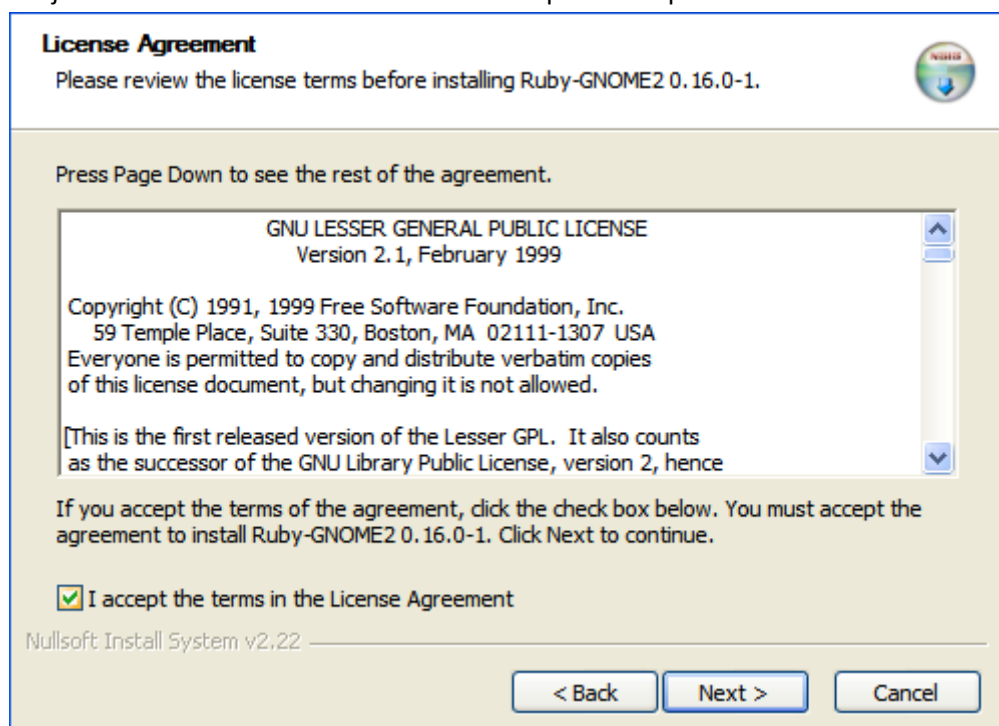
License Agreement
Please review the license terms before installing Ruby-GNOME2 0.16.0-1.

Press Page Down to see the rest of the agreement.

GNU LESSER GENERAL PUBLIC LICENSE
Version 2.1, February 1999

Copyright (C) 1991, 1999 Free Software Foundation, Inc.
59 Temple Place, Suite 330, Boston, MA 02111-1307 USA
Everyone is permitted to copy and distribute verbatim copies of this license document, but changing it is not allowed.

[This is the first released version of the Lesser GPL. It also counts as the successor of the GNU Library Public License, version 2, hence

If you accept the terms of the agreement, click the check box below. You must accept the agreement to install Ruby-GNOME2 0.16.0-1. Click Next to continue.

I accept the terms in the License Agreement

Nullsoft Install System v2.22

< Back
Next >
Cancel